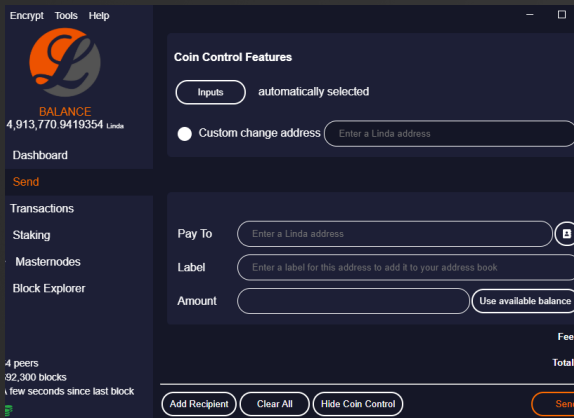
Encrypt Tools Help

BALANCE
4,913,770.9419354 Linda

Dashboard
Send
Transactions
Staking
Masternodes
Block Explorer

4 peers
92,300 blocks
A few seconds since last block

Coin Control Features

Inputs automatically selected

Custom change address Enter a Linda address

Pay To Enter a Linda address

Label Enter a label for this address to add it to your address book

Amount Use available balance

Fee

Total

Add Recipient Clear All Hide Coin Control Send